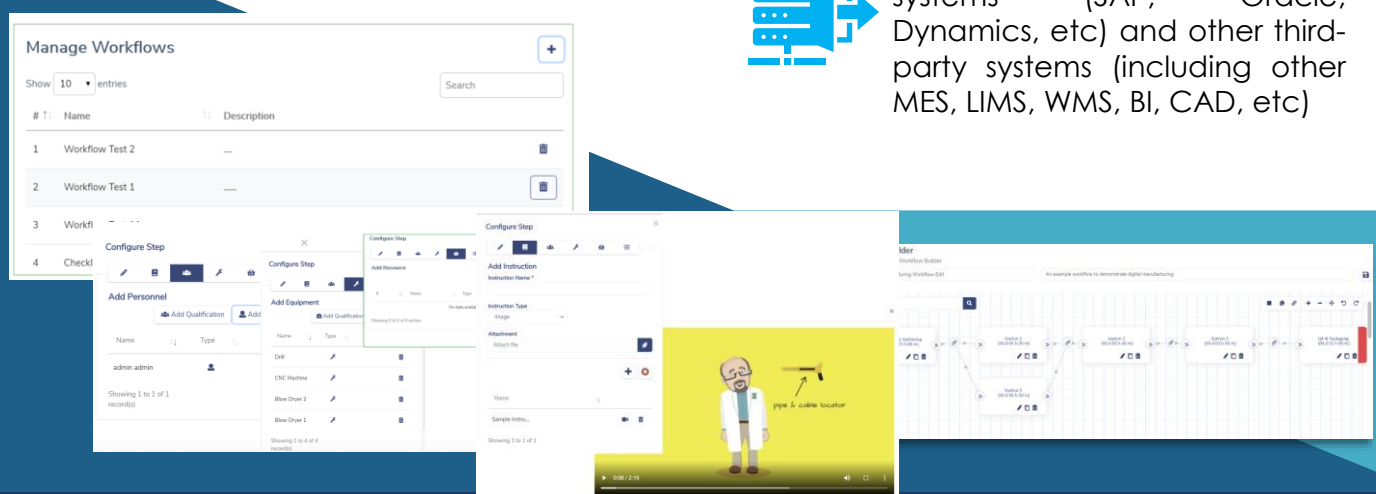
systems (SAP, Oracle, Dynamics, etc) and other third-party systems (including other MES, LIMS, WMS, BI, CAD, etc)

Manage Workflows

+

Show 10 entries

Search

| # | Name | Description |
|---|---|---|
| 1 | Workflow Test 2 | .... |
| 2 | Workflow Test 1 | ...... |
| 3 | Workfl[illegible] | |
| 4 | Checkl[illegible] | |

Configure Step

Add Personnel

Add Qualification

Add

| Name | Type |
|---|---|
| admin admin | |

Showing 1 to 1 of 1 record(s)

Configure Step

Add Equipment

Add Qualification

| Name | Type |
|---|---|
| Drill | |
| CNC Machine | |
| Blow Dryer 2 | |
| Blow Dryer 1 | |

Showing 1 to 4 of 4 record(s)

Configure Step

Add Resource

Name

Type

No data available

Showing 0 to 0 of 0 entries

Configure Step

Add Instruction

Instruction Name *

Instruction Type

Image

Attachment

Attach file

Name

Sample Instru...

Showing 1 to 1 of 1

pipe & cable locator

0:00 / 2:15

lder

Workflow Builder

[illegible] Workflow-Edit

An example workflow to demonstrate digital manufacturing

Station 1

Station 2

Station 3

Station 4

QA & Packaging